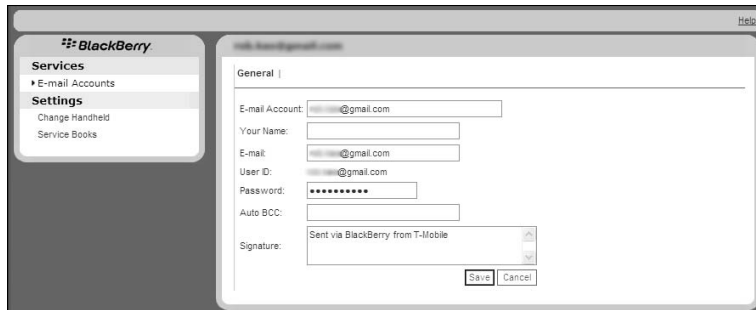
Help

BlackBerry

Services

E-mail Accounts

Settings

Change Handheld

Service Books

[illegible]

General |

E-mail Account: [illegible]@gmail.com

Your Name:

E-mail: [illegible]@gmail.com

User ID: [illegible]@gmail.com

Password: ●●●●●●●●●●

Auto BCC:

Signature: Sent via BlackBerry from T-Mobile

Save Cancel